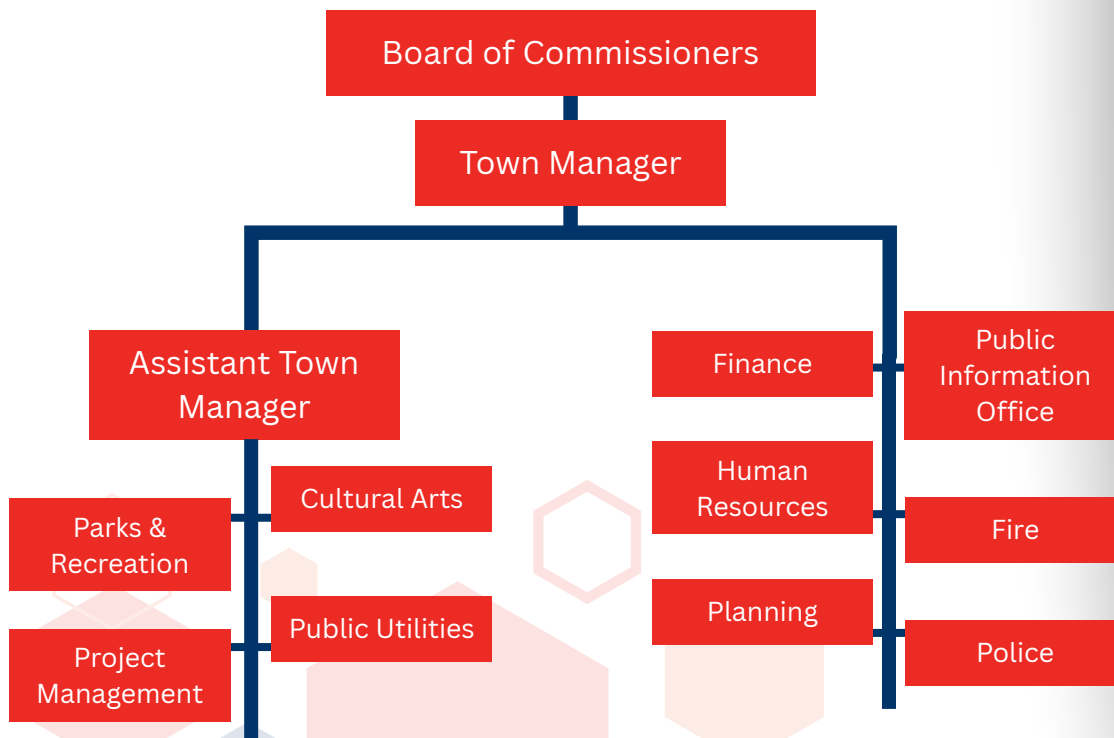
Board of Commissioners

Town Manager

Assistant Town Manager

Cultural Arts

Parks & Recreation

Public Utilities

Project Management

Finance

Public Information Office

Human Resources

Fire

Planning

Police